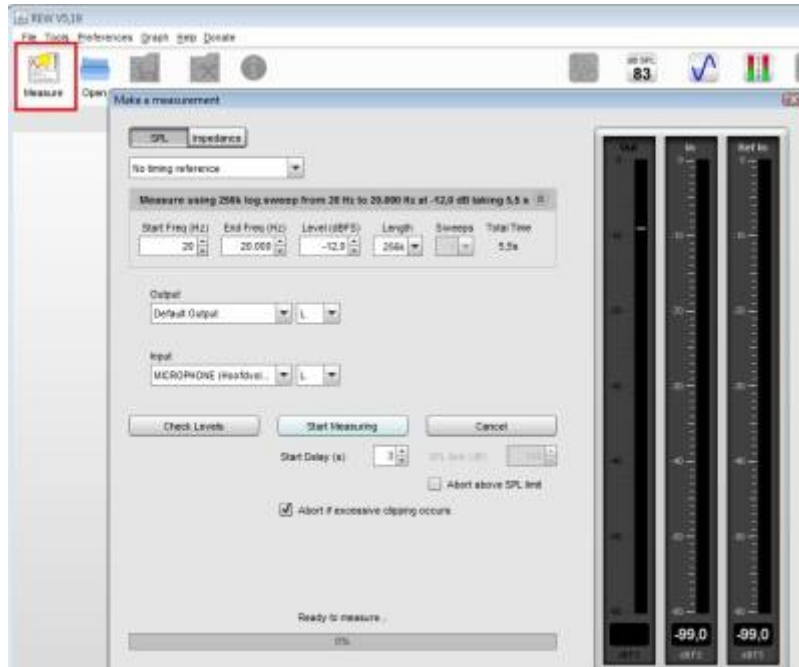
REW V5.19

File Tools Preferences Graph Help Donate

Measure Open

dB SPL 83

Make a measurement

SPL Impedance

No timing reference

Measure using 256k log sweep from 20 Hz to 20.000 Hz at -12,0 dB taking 5,5 s

| Start Freq (Hz) | End Freq (Hz) | Level (dBFS) | Length | Sweeps | Total Time |
|---|---|---|---|---|---|
| 20 | 20.000 | -12,0 | 256k | | 5,5s |

Output
Default Output L

Input
MICROPHONE (Headset... L

Check Levels Start Measuring Cancel

Start Delay (s) 3

Abort above SPL limit

Abort if excessive clipping occurs

Ready to measure...

0%

In Ref In

-99,0 -99,0

dBFS dBFS dBFS